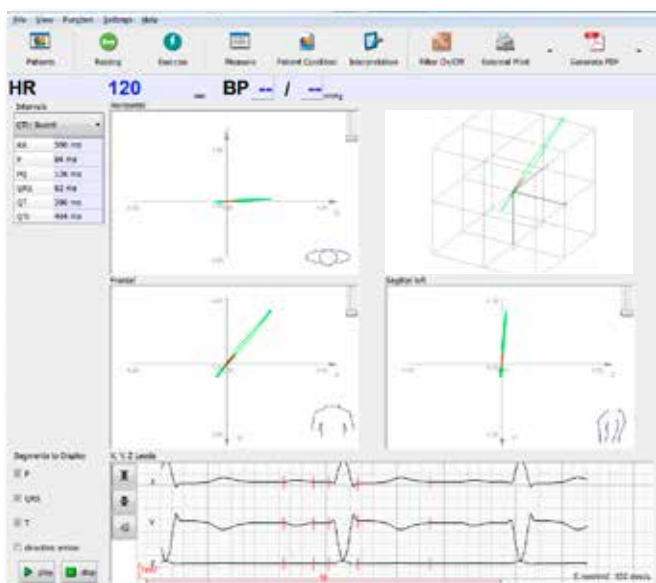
File View Funções Settings Help

Patients Resting Exercise Measures Patient Condition Interpretation Filter On/Off External Print Generate PDF

HR 120 BP -- / -- mmHg

Intervals

QTc Bazett

| | |
|---|---|
| RR | 500 ms |
| P | 84 ms |
| PQ | 136 ms |
| QRS | 82 ms |
| QT | 286 ms |
| QTc | 404 ms |

Horizontal

Frontal

Sagittal left

Segments to Display

P

QRS

T

direction arrow

play stop

X, Y, Z Leads

X

Y

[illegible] 155 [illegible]